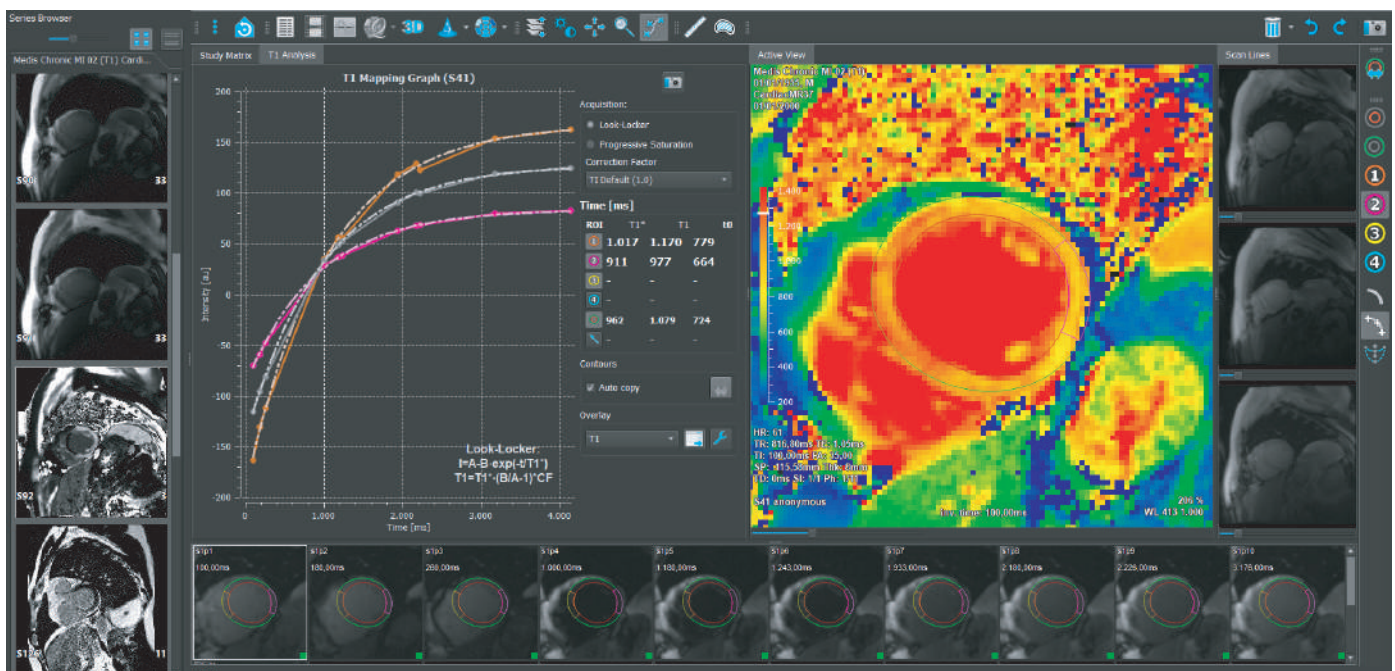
Series Browser

Medis Chronic MI 02 (T1) Cardi...

S90 33

S91 33

S92

S13 11

3D

Study Matrix T1 Analysis

T1 Mapping Graph (S41)

200
150
100
50
0
-50
-100
-150
-200

Intensity [a.u.]

0 1.000 2.000 3.000 4.000
Time [ms]

Look-Locker:
I=A-B·exp(-t/T1*)
T1=T1*·(B/A-1)*CF

Acquisition:
Look-Locker
Progressive Saturation
Correction Factor
T1 Default (1.0)

Time [ms]

| ROI | T1* | T1 | t0 |
|---|---|---|---|
| 1 | 1.017 | 1.170 | 779 |
| 2 | 911 | 977 | 664 |
| 3 | - | - | - |
| 4 | - | - | - |
|  | 962 | 1.079 | 724 |
|  | - | - | - |

Contours
Auto copy

Overlay
T1

Active View

Medis Chronic MI 02 (T1)

1.400
1.200
1.000
800
600
400
200

HR: 61
TR: 816,80ms TE: 1,05ms
TI: 100,00ms FA: 35,00
SP: 415,55mm Th: 8,0mm
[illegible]
S41 anonymous
Inv. time: 100,00ms
206 %
WL 413 1.000

Scan Lines

1
2
3
4

S1p1 100,00ms
S1p2 180,00ms
S1p3 260,00ms
S1p4 1.000,00ms
S1p5 1.180,00ms
S1p6 1.243,00ms
S1p7 1.933,00ms
S1p8 2.180,00ms
S1p9 2.226,00ms
S1p10 3.176,00ms